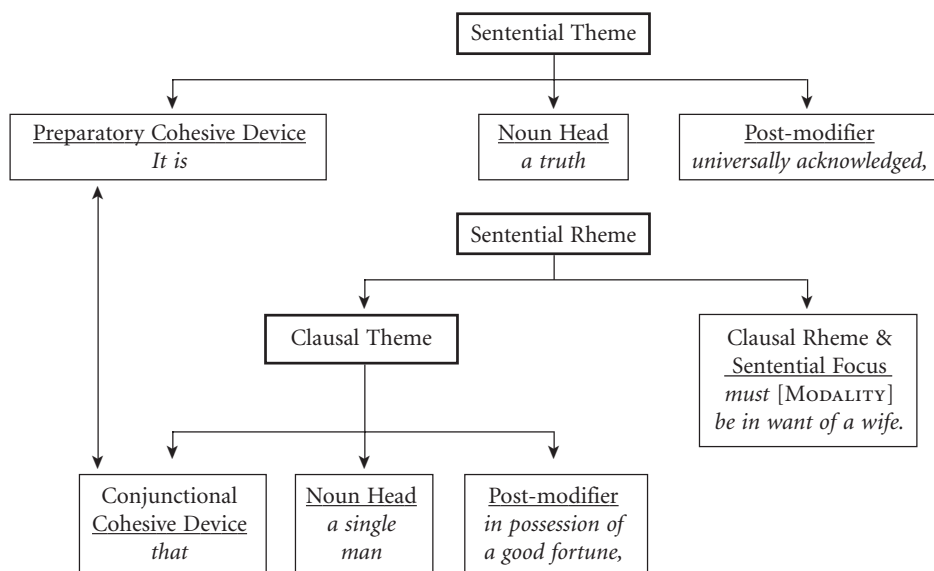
Sentential Theme

Preparatory Cohesive Device
*It is*

Noun Head
*a truth*

Post-modifier
*universally acknowledged,*

Sentential Rheme

Clausal Theme

Clausal Rheme & Sentential Focus
*must* [MODALITY]
*be in want of a wife.*

Conjunctional Cohesive Device
*that*

Noun Head
*a single man*

Post-modifier
*in possession of a good fortune,*